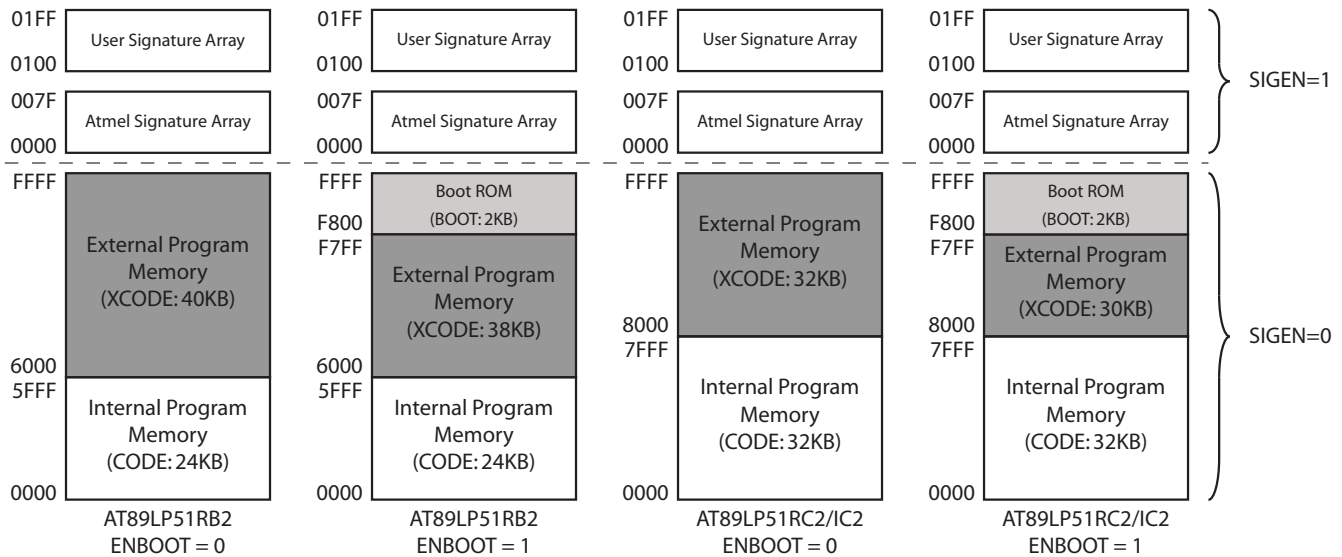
01FF
User Signature Array
0100
007F
Atmel Signature Array
0000
FFFF
External Program Memory
(XCODE: 40KB)
6000
5FFF
Internal Program Memory
(CODE: 24KB)
0000
AT89LP51RB2
ENBOOT = 0

01FF
User Signature Array
0100
007F
Atmel Signature Array
0000
FFFF
Boot ROM
(BOOT: 2KB)
F800
F7FF
External Program Memory
(XCODE: 38KB)
6000
5FFF
Internal Program Memory
(CODE: 24KB)
0000
AT89LP51RB2
ENBOOT = 1

01FF
User Signature Array
0100
007F
Atmel Signature Array
0000
FFFF
External Program Memory
(XCODE: 32KB)
8000
7FFF
Internal Program Memory
(CODE: 32KB)
0000
AT89LP51RC2/IC2
ENBOOT = 0

01FF
User Signature Array
0100
007F
Atmel Signature Array
0000
FFFF
Boot ROM
(BOOT: 2KB)
F800
F7FF
External Program Memory
(XCODE: 30KB)
8000
7FFF
Internal Program Memory
(CODE: 32KB)
0000
AT89LP51RC2/IC2
ENBOOT = 1

SIGEN=1
SIGEN=0